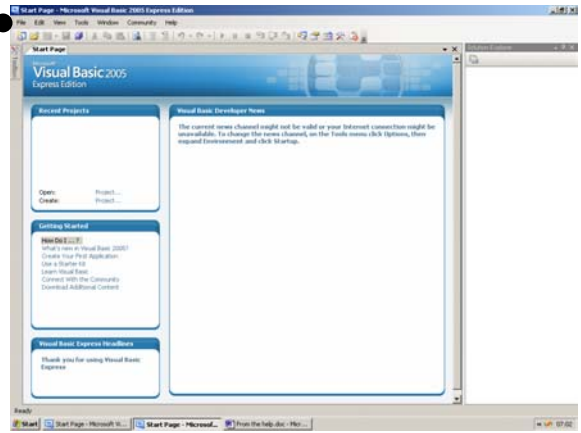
Start Page - Microsoft Visual Basic 2005 Express Edition

File Edit View Tools Window Community Help

Start Page

Solution Explorer

Toolbox

Microsoft
Visual Basic 2005
Express Edition

Recent Projects

Open: Project...
Create: Project...

Visual Basic Developer News

The current news channel might not be valid or your Internet connection might be unavailable. To change the news channel, on the Tools menu click Options, then expand Environment and click Startup.

Getting Started

How Do I ...?
What's new in Visual Basic 2005?
Create Your First Application
Use a Starter Kit
Learn Visual Basic
Connect With the Community
Download Additional Content

Visual Basic Express Headlines

Thank you for using Visual Basic Express

Ready

Start | Start Page - Microsoft Vi... | Start Page - Microsof... | From the help.doc - Micr... | 07:02